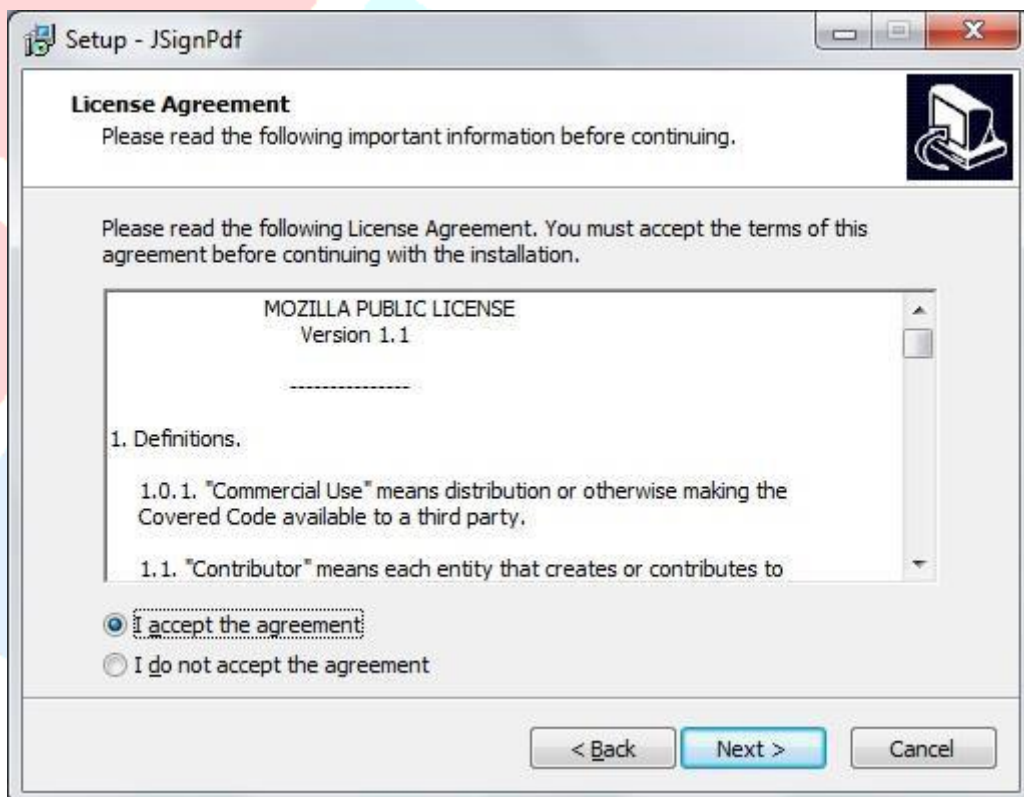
Setup - JSignPdf

License Agreement
Please read the following important information before continuing.

Please read the following License Agreement. You must accept the terms of this agreement before continuing with the installation.

MOZILLA PUBLIC LICENSE
Version 1.1

---------------

1. Definitions.

1.0.1. "Commercial Use" means distribution or otherwise making the Covered Code available to a third party.

1.1. "Contributor" means each entity that creates or contributes to

I accept the agreement

I do not accept the agreement

< Back

Next >

Cancel